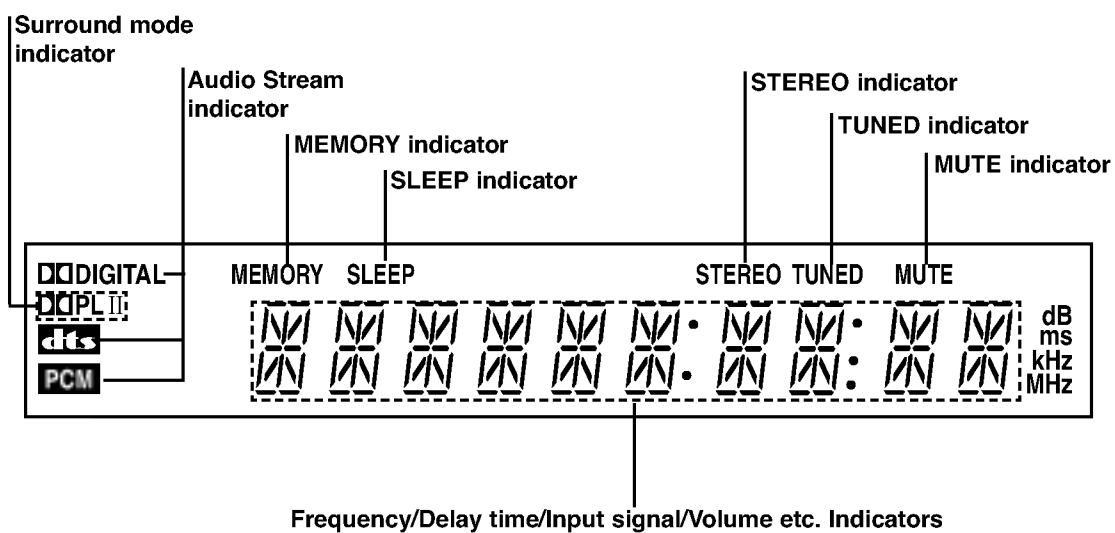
Surround mode indicator

Audio Stream indicator

MEMORY indicator

SLEEP indicator

STEREO indicator

TUNED indicator

MUTE indicator

DD DIGITAL

DD PL II

dts

PCM

MEMORY SLEEP STEREO TUNED MUTE

dB
ms
kHz
MHz

Frequency/Delay time/Input signal/Volume etc. Indicators